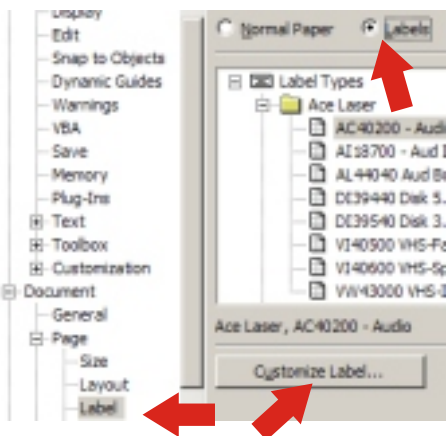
Display
Edit
Snap to Objects
Dynamic Guides
Warnings
VBA
Save
Memory
Plug-Ins
Text
Toolbox
Customization
Document
General
Page
Size
Layout
Label

Normal Paper
Labels

Label Types
Ace Laser
AC40200 - Audi
AI18700 - Aud I
AL44040 Aud Bu
DI39440 Disk 5.
DI39540 Disk 3.
VI40500 VHS-Fa
VI40600 VHS-Sp
VW43000 VHS-I

Ace Laser, AC40200 - Audio

Customize Label...